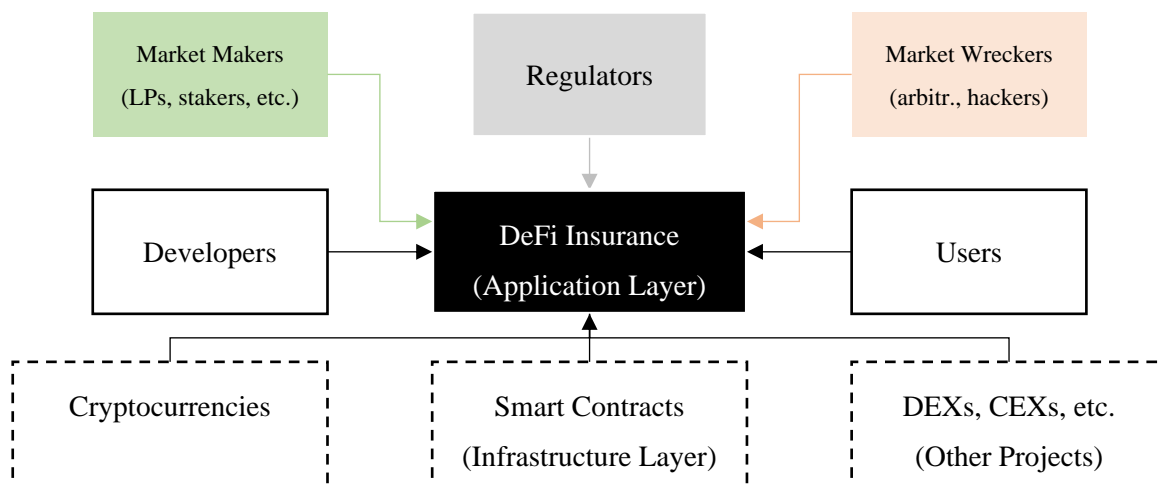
Market Makers
(LPs, stakers, etc.)

Regulators

Market Wreckers
(arbitr., hackers)

Developers

DeFi Insurance
(Application Layer)

Users

Cryptocurrencies

Smart Contracts
(Infrastructure Layer)

DEXs, CEXs, etc.
(Other Projects)